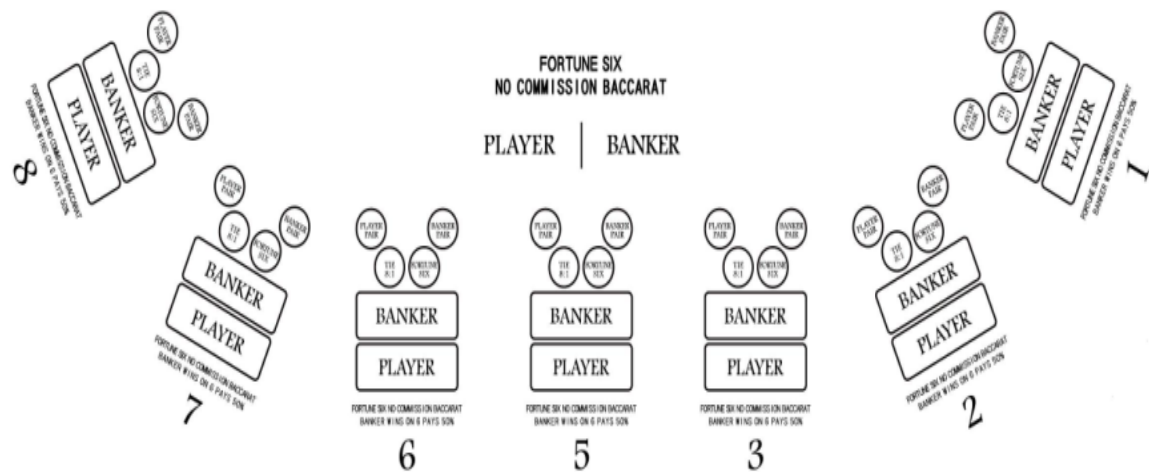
FORTUNE SIX
NO COMMISSION BACCARAT

PLAYER | BANKER

8
PLAYER PAIR
TIE 8:1
FORTUNE SIX
BANKER PAIR
BANKER
PLAYER
FORTUNE SIX NO COMMISSION BACCARAT
BANKER WINS ON 6 PAYS 50%

7
PLAYER PAIR
TIE 8:1
FORTUNE SIX
BANKER PAIR
BANKER
PLAYER
FORTUNE SIX NO COMMISSION BACCARAT
BANKER WINS ON 6 PAYS 50%

6
PLAYER PAIR
BANKER PAIR
TIE 8:1
FORTUNE SIX
BANKER
PLAYER
FORTUNE SIX NO COMMISSION BACCARAT
BANKER WINS ON 6 PAYS 50%

5
PLAYER PAIR
BANKER PAIR
TIE 8:1
FORTUNE SIX
BANKER
PLAYER
FORTUNE SIX NO COMMISSION BACCARAT
BANKER WINS ON 6 PAYS 50%

3
PLAYER PAIR
BANKER PAIR
TIE 8:1
FORTUNE SIX
BANKER
PLAYER
FORTUNE SIX NO COMMISSION BACCARAT
BANKER WINS ON 6 PAYS 50%

2
BANKER PAIR
PLAYER PAIR
TIE 8:1
FORTUNE SIX
BANKER
PLAYER
FORTUNE SIX NO COMMISSION BACCARAT
BANKER WINS ON 6 PAYS 50%

1
BANKER PAIR
FORTUNE SIX
PLAYER PAIR
TIE 8:1
BANKER
PLAYER
FORTUNE SIX NO COMMISSION BACCARAT
BANKER WINS ON 6 PAYS 50%